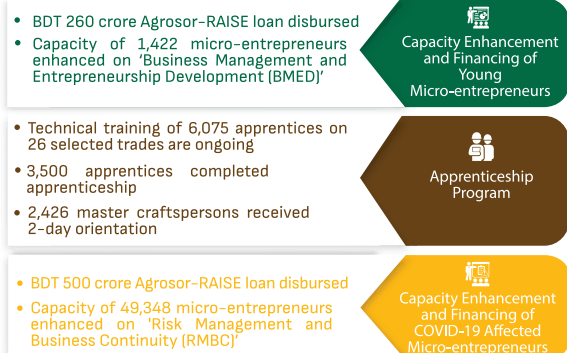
• BDT 260 crore Agrosor-RAISE loan disbursed
• Capacity of 1,422 micro-entrepreneurs enhanced on 'Business Management and Entrepreneurship Development (BMED)'

Capacity Enhancement and Financing of Young Micro-entrepreneurs

• Technical training of 6,075 apprentices on 26 selected trades are ongoing
• 3,500 apprentices completed apprenticeship
• 2,426 master craftspersons received 2-day orientation

Apprenticeship Program

• BDT 500 crore Agrosor-RAISE loan disbursed
• Capacity of 49,348 micro-entrepreneurs enhanced on 'Risk Management and Business Continuity (RMBC)'

Capacity Enhancement and Financing of COVID-19 Affected Micro-entrepreneurs